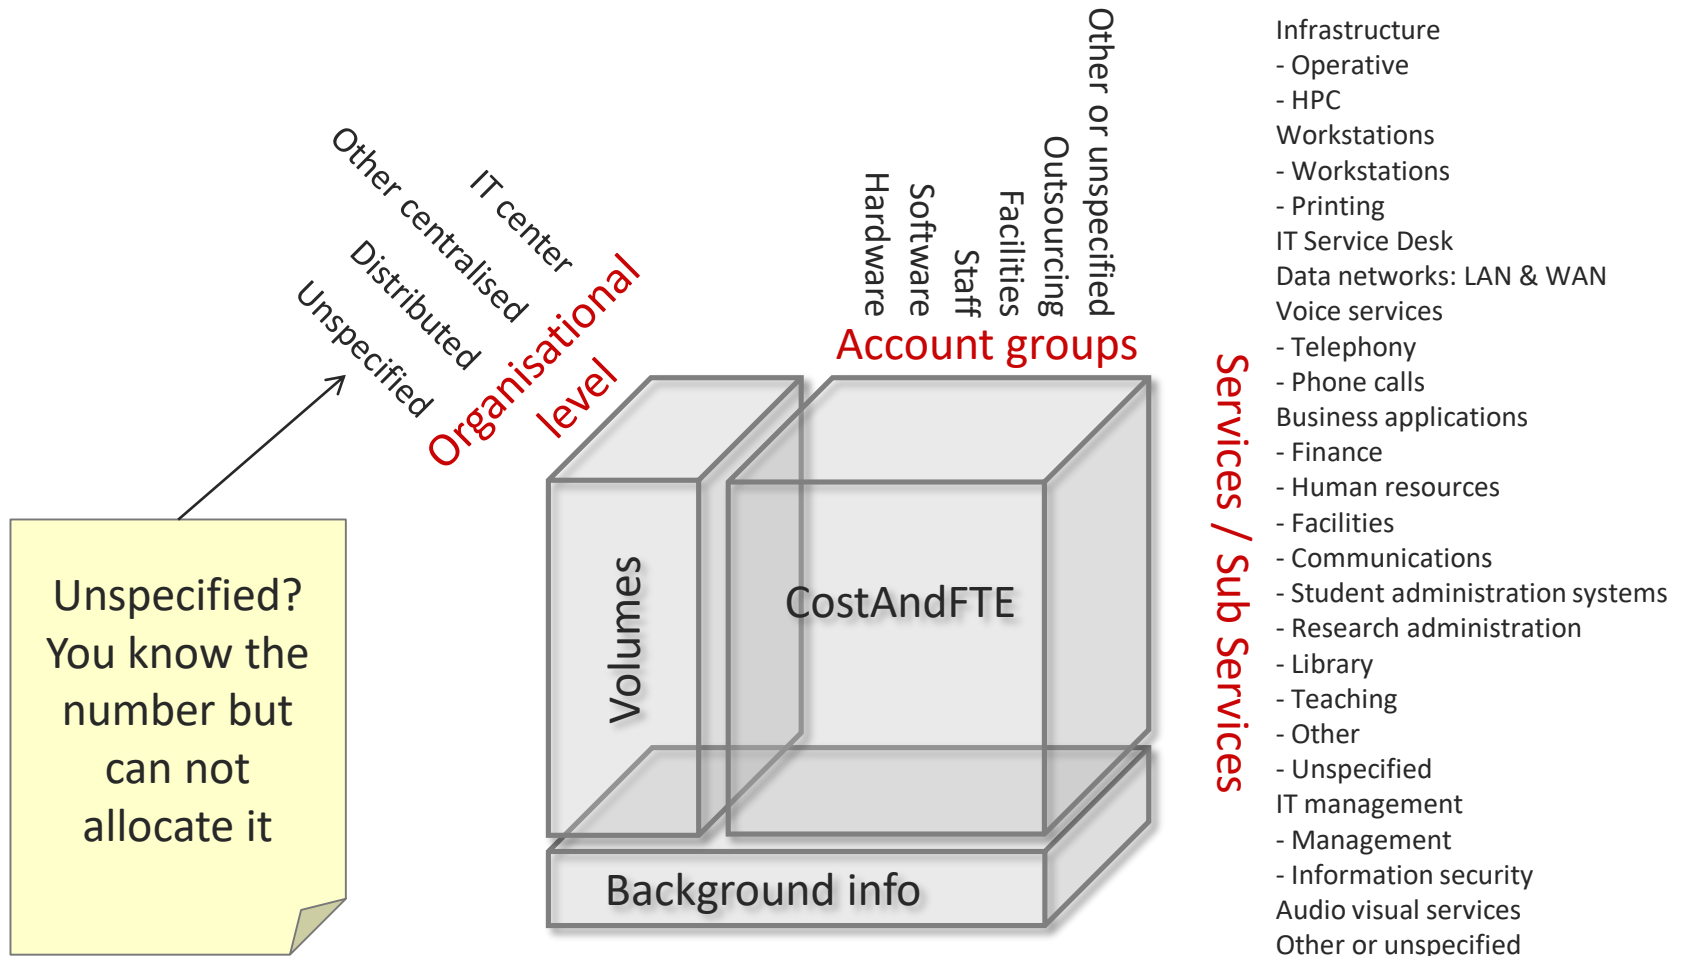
IT center
Other centralised
Distributed
Unspecified
Organisational level

Hardware
Software
Staff
Facilities
Outsourcing
Other or unspecified
Account groups

Volumes
CostAndFTE
Background info

Unspecified? You know the number but can not allocate it

Services / Sub Services

Infrastructure
- Operative
- HPC
Workstations
- Workstations
- Printing
IT Service Desk
Data networks: LAN & WAN
Voice services
- Telephony
- Phone calls
Business applications
- Finance
- Human resources
- Facilities
- Communications
- Student administration systems
- Research administration
- Library
- Teaching
- Other
- Unspecified
IT management
- Management
- Information security
Audio visual services
Other or unspecified